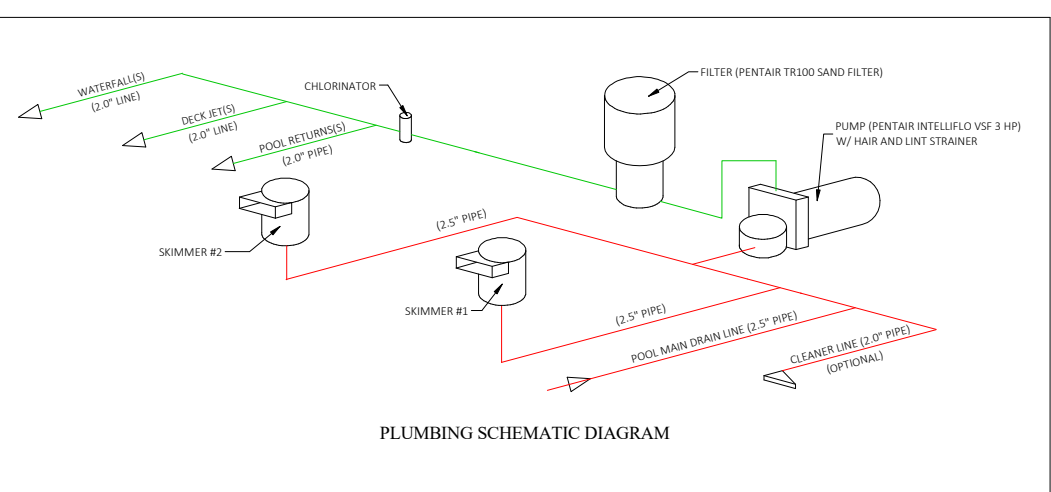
WATERFALL(S)
(2.0" LINE)

DECK JET(S)
(2.0" LINE)

POOL RETURNS(S)
(2.0" PIPE)

CHLORINATOR

FILTER (PENTAIR TR100 SAND FILTER)

PUMP (PENTAIR INTELLIFLO VSF 3 HP)
W/ HAIR AND LINT STRAINER

(2.5" PIPE)

SKIMMER #2

SKIMMER #1

(2.5" PIPE)

POOL MAIN DRAIN LINE (2.5" PIPE)

CLEANER LINE (2.0" PIPE)
(OPTIONAL)

PLUMBING SCHEMATIC DIAGRAM